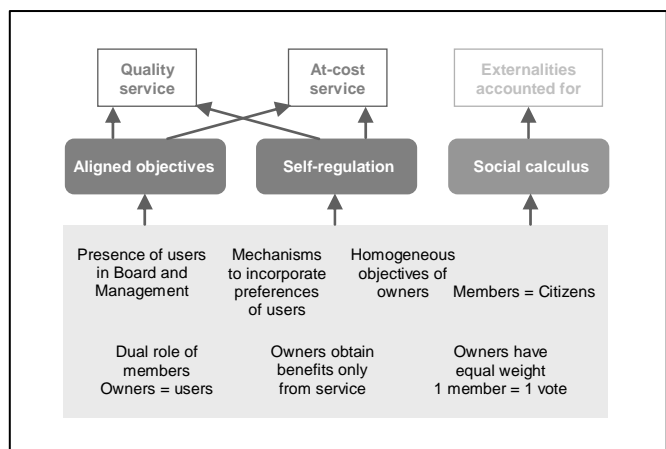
Quality service

At-cost service

Externalities accounted for

Aligned objectives

Self-regulation

Social calculus

Presence of users in Board and Management

Mechanisms to incorporate preferences of users

Homogeneous objectives of owners

Members = Citizens

Dual role of members Owners = users

Owners obtain benefits only from service

Owners have equal weight 1 member = 1 vote